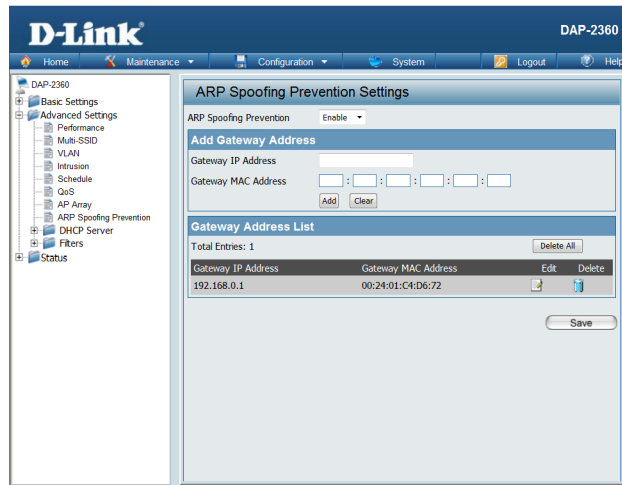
D-Link®

DAP-2360

Home | Maintenance | Configuration | System | Logout | Help

DAP-2360
Basic Settings
Advanced Settings
Performance
Multi-SSID
VLAN
Intrusion
Schedule
QoS
AP Array
ARP Spoofing Prevention
DHCP Server
Filters
Status

ARP Spoofing Prevention Settings

ARP Spoofing Prevention Enable

Add Gateway Address

Gateway IP Address

Gateway MAC Address : : : : :

Add Clear

Gateway Address List

Total Entries: 1

Delete All

| Gateway IP Address | Gateway MAC Address | Edit | Delete |
|---|---|---|---|
| 192.168.0.1 | 00:24:01:C4:D6:72 | | |

Save